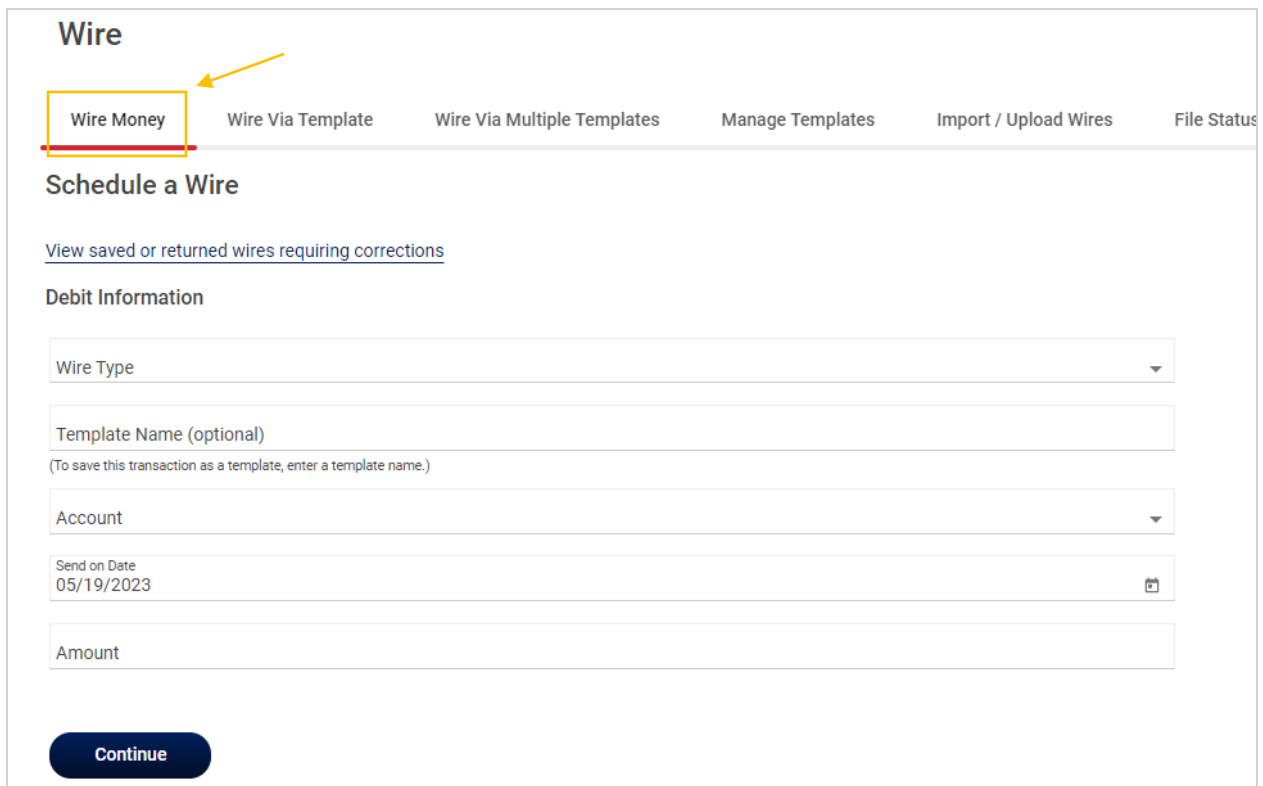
Wire

Wire Money | Wire Via Template | Wire Via Multiple Templates | Manage Templates | Import / Upload Wires | File Status

Schedule a Wire

View saved or returned wires requiring corrections

Debit Information

Wire Type

Template Name (optional)
(To save this transaction as a template, enter a template name.)

Account

Send on Date
05/19/2023

Amount

Continue